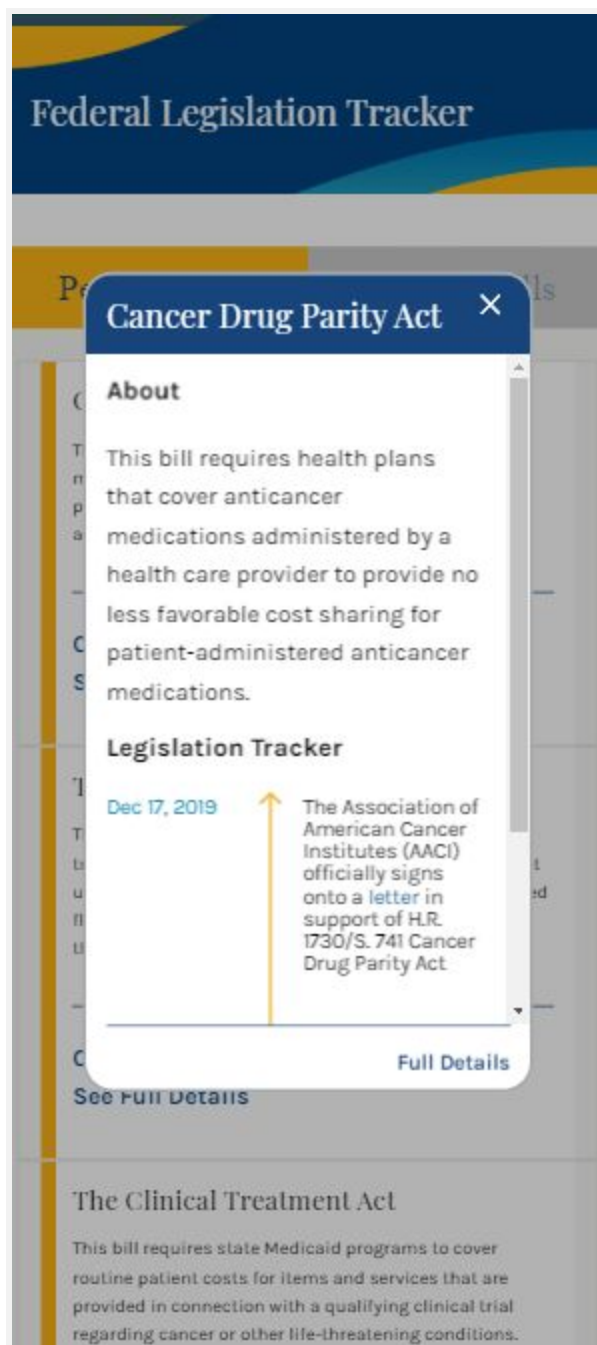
Federal Legislation Tracker

Pe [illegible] lls

Cancer Drug Parity Act ×

About

This bill requires health plans that cover anticancer medications administered by a health care provider to provide no less favorable cost sharing for patient-administered anticancer medications.

Legislation Tracker

Dec 17, 2019

The Association of American Cancer Institutes (AACI) officially signs onto a letter in support of H.R. 1730/S. 741 Cancer Drug Parity Act

Full Details

See Full Details

The Clinical Treatment Act

This bill requires state Medicaid programs to cover routine patient costs for items and services that are provided in connection with a qualifying clinical trial regarding cancer or other life-threatening conditions.